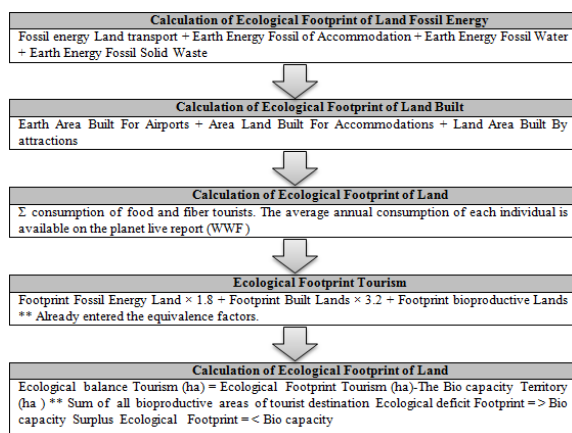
Calculation of Ecological Footprint of Land Fossil Energy

Fossil energy Land transport + Earth Energy Fossil of Accommodation + Earth Energy Fossil Water + Earth Energy Fossil Solid Waste

Calculation of Ecological Footprint of Land Built

Earth Area Built For Airports + Area Land Built For Accommodations + Land Area Built By attractions

Calculation of Ecological Footprint of Land

Σ consumption of food and fiber tourists. The average annual consumption of each individual is available on the planet live report (WWF)

Ecological Footprint Tourism

Footprint Fossil Energy Land × 1.8 + Footprint Built Lands × 3.2 + Footprint bioproductive Lands ** Already entered the equivalence factors.

Calculation of Ecological Footprint of Land

Ecological balance Tourism (ha) = Ecological Footprint Tourism (ha)-The Bio capacity Territory (ha ) ** Sum of all bioproductive areas of tourist destination Ecological deficit Footprint = > Bio capacity Surplus Ecological Footprint = < Bio capacity